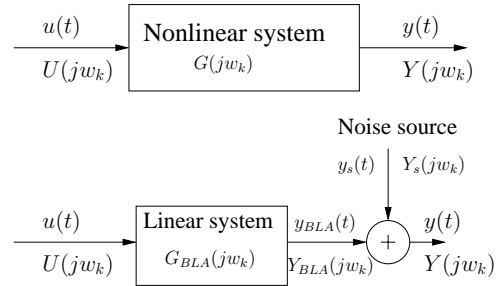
$u(t)$

$U(jw_k)$

Nonlinear system

$G(jw_k)$

$y(t)$

$Y(jw_k)$

Noise source

$y_s(t)$

$Y_s(jw_k)$

$u(t)$

$U(jw_k)$

Linear system

$G_{BLA}(jw_k)$

$y_{BLA}(t)$

$Y_{BLA}(jw_k)$

+

$y(t)$

$Y(jw_k)$